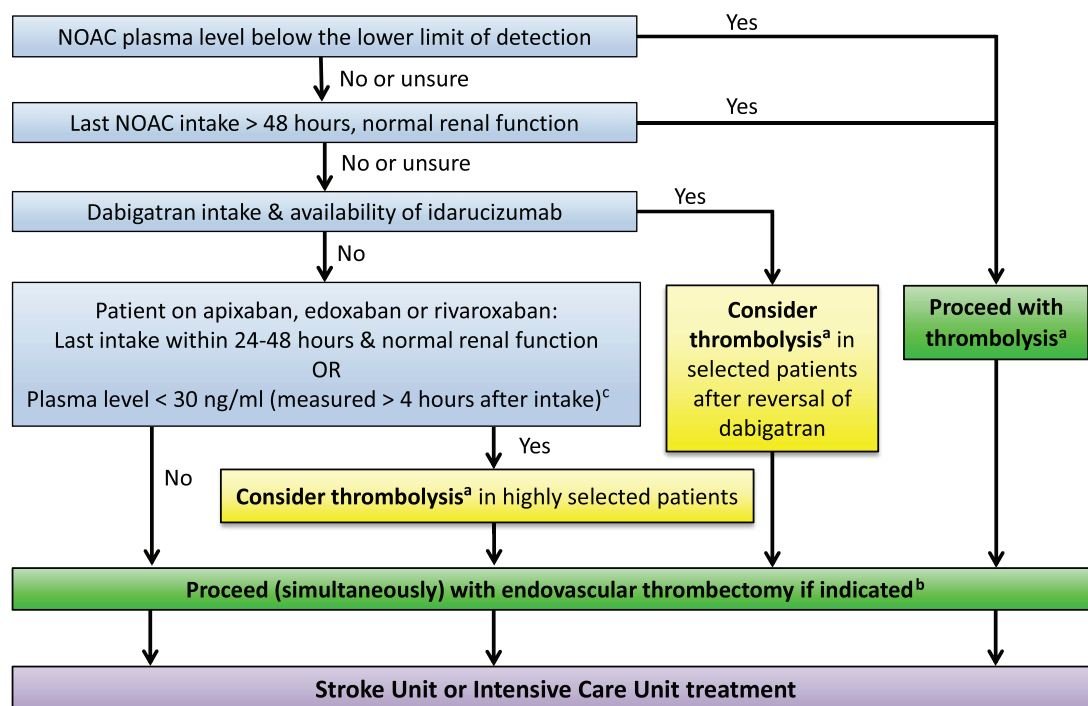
NOAC plasma level below the lower limit of detection

Yes

No or unsure

Last NOAC intake > 48 hours, normal renal function

Yes

No or unsure

Dabigatran intake & availability of idarucizumab

Yes

No

Patient on apixaban, edoxaban or rivaroxaban:
Last intake within 24-48 hours & normal renal function
OR
Plasma level < 30 ng/ml (measured > 4 hours after intake)$^c$

**Consider thrombolysis$^a$** in selected patients after reversal of dabigatran

**Proceed with thrombolysis$^a$**

Yes

No

**Consider thrombolysis$^a$** in highly selected patients

**Proceed (simultaneously) with endovascular thrombectomy if indicated$^b$**

**Stroke Unit or Intensive Care Unit treatment**